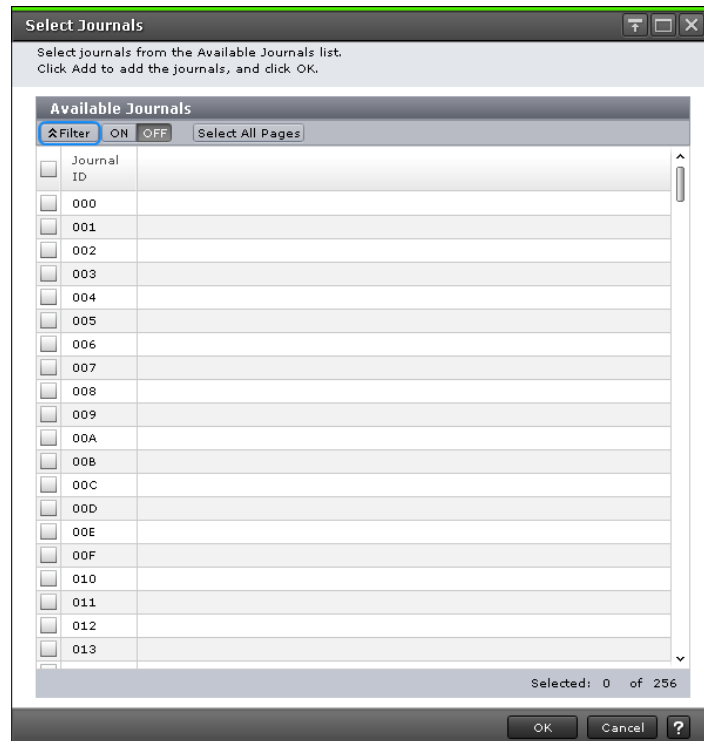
Select Journals

Select journals from the Available Journals list.
Click Add to add the journals, and click OK.

Available Journals

Filter ON OFF Select All Pages

| | Journal ID | |
|---|---|---|
| | 000 | |
| | 001 | |
| | 002 | |
| | 003 | |
| | 004 | |
| | 005 | |
| | 006 | |
| | 007 | |
| | 008 | |
| | 009 | |
| | 00A | |
| | 00B | |
| | 00C | |
| | 00D | |
| | 00E | |
| | 00F | |
| | 010 | |
| | 011 | |
| | 012 | |
| | 013 | |

Selected: 0 of 256

OK Cancel ?